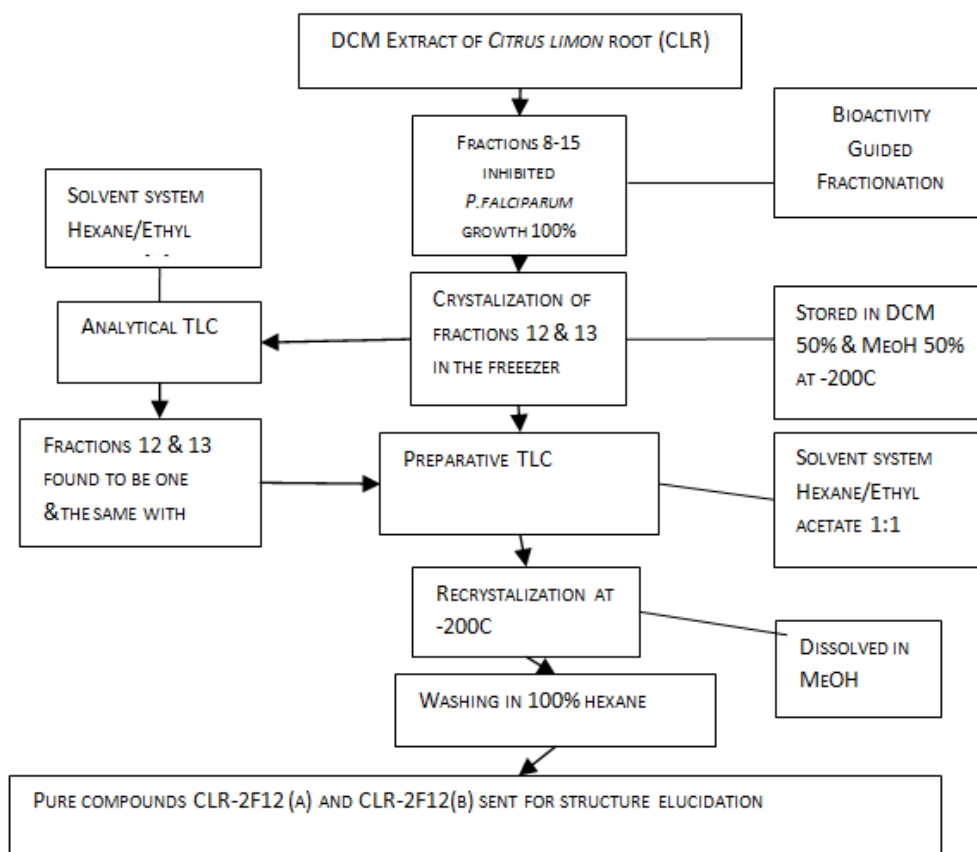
DCM Extract of *Citrus limon* root (CLR)

Fractions 8-15 inhibited *P.falciparum* growth 100%

Bioactivity Guided Fractionation

Solvent system Hexane/Ethyl
- -

Analytical TLC

Crystalization of fractions 12 & 13 in the freeezer

Stored in DCM 50% & MeOH 50% at -200C

Fractions 12 & 13 found to be one &the same with

Preparative TLC

Solvent system Hexane/Ethyl acetate 1:1

Recrystalization at -200C

Dissolved in MeOH

Washing in 100% hexane

Pure compounds CLR-2F12 (a) and CLR-2F12(b) sent for structure elucidation